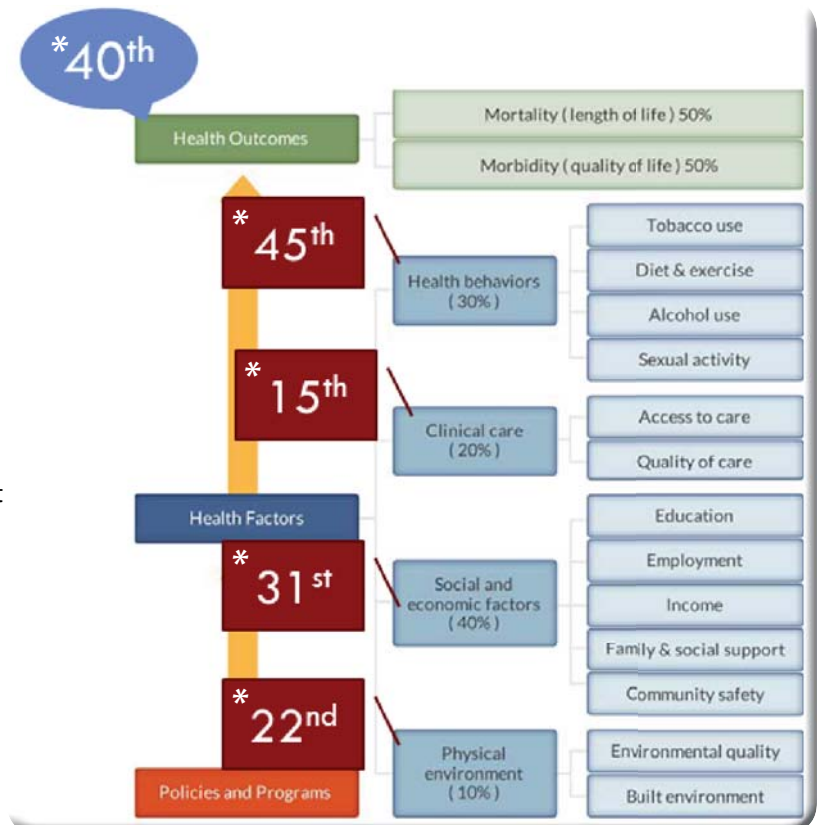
*40th

Health Outcomes

Mortality ( length of life ) 50%

Morbidity ( quality of life ) 50%

*45th

Health behaviors ( 30% )

Tobacco use

Diet & exercise

Alcohol use

Sexual activity

*15th

Clinical care ( 20% )

Access to care

Quality of care

Health Factors

*31st

Social and economic factors ( 40% )

Education

Employment

Income

Family & social support

Community safety

*22nd

Physical environment ( 10% )

Environmental quality

Built environment

Policies and Programs